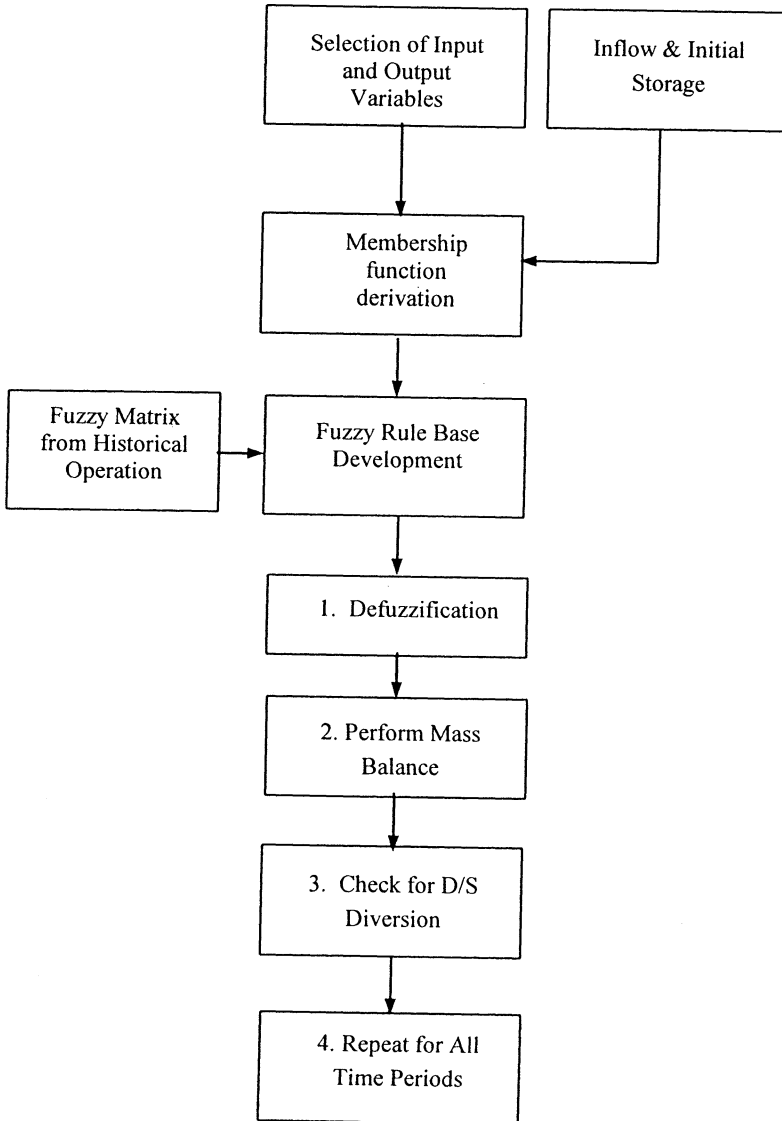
Selection of Input and Output Variables

Inflow & Initial Storage

Membership function derivation

Fuzzy Matrix from Historical Operation

Fuzzy Rule Base Development

1. Defuzzification

2. Perform Mass Balance

3. Check for D/S Diversion

4. Repeat for All Time Periods